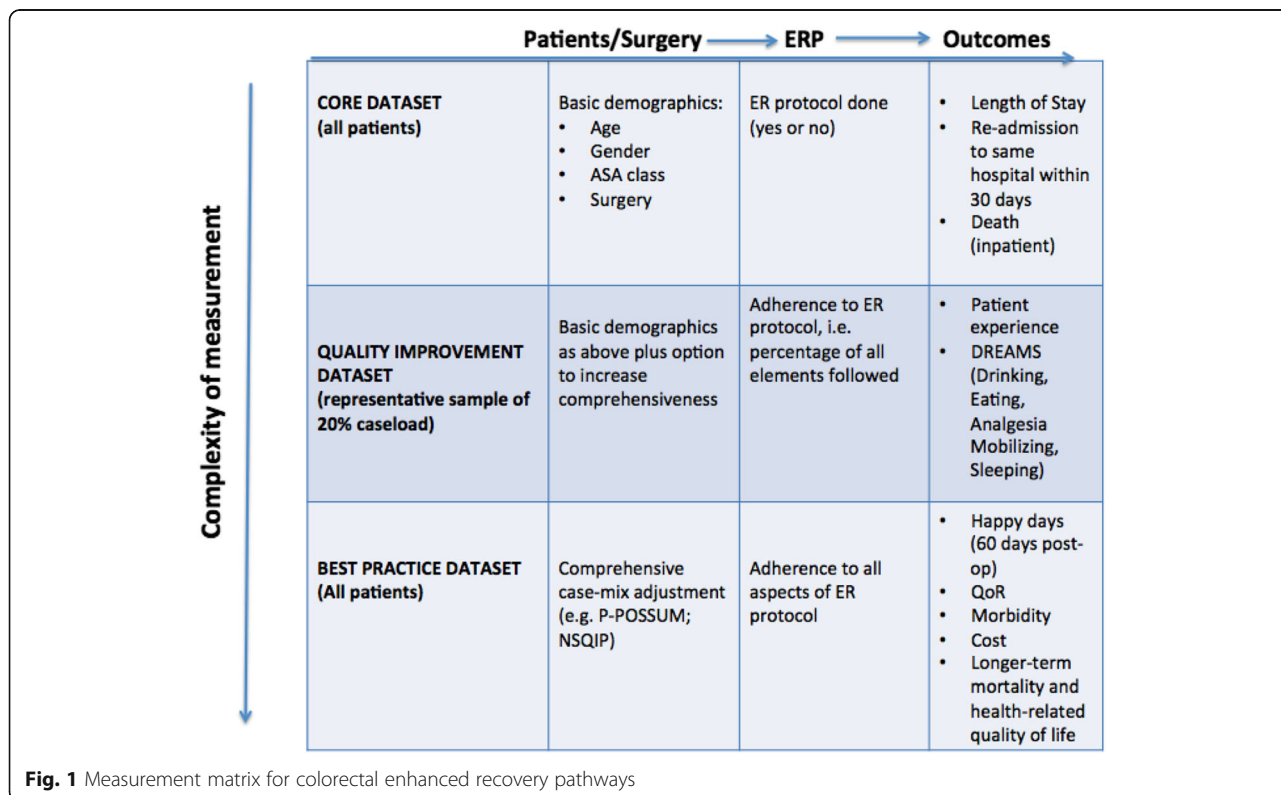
Patients/Surgery → ERP → Outcomes

Complexity of measurement

| | | | |
|---|---|---|---|
| **CORE DATASET (all patients)** | Basic demographics: • Age • Gender • ASA class • Surgery | ER protocol done (yes or no) | • Length of Stay • Re-admission to same hospital within 30 days • Death (inpatient) |
| **QUALITY IMPROVEMENT DATASET (representative sample of 20% caseload)** | Basic demographics as above plus option to increase comprehensiveness | Adherence to ER protocol, i.e. percentage of all elements followed | • Patient experience • DREAMS (Drinking, Eating, Analgesia Mobilizing, Sleeping) |
| **BEST PRACTICE DATASET (All patients)** | Comprehensive case-mix adjustment (e.g. P-POSSUM; NSQIP) | Adherence to all aspects of ER protocol | • Happy days (60 days post-op) • QoR • Morbidity • Cost • Longer-term mortality and health-related quality of life |

**Fig. 1** Measurement matrix for colorectal enhanced recovery pathways